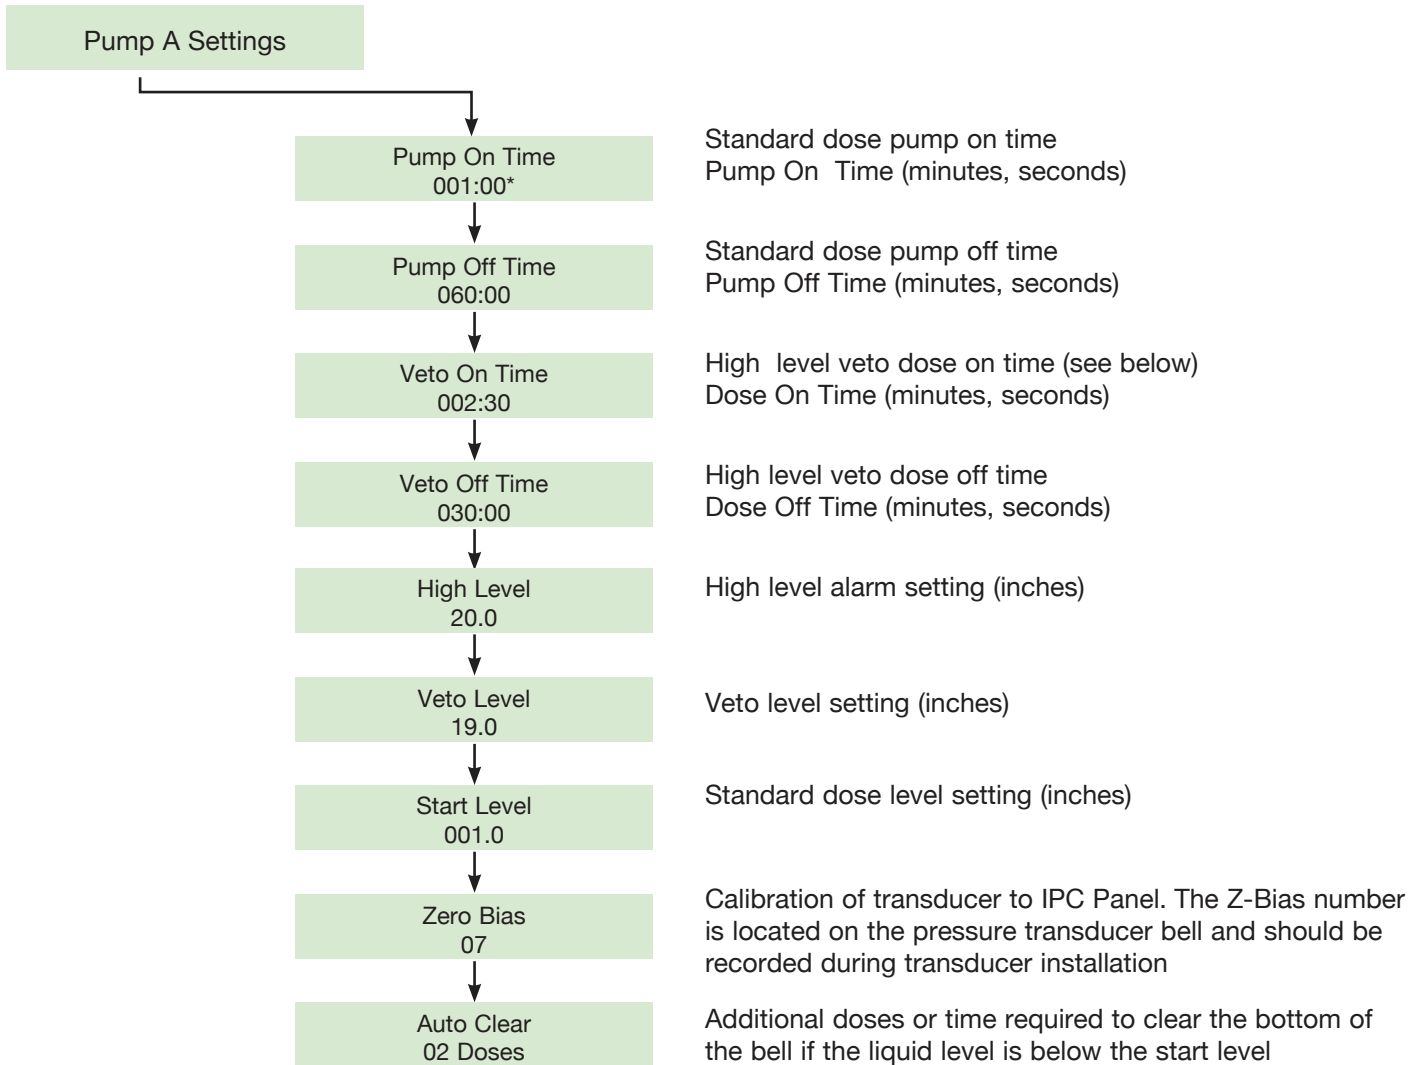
Pump A Settings

Pump On Time
001:00*

Standard dose pump on time
Pump On Time (minutes, seconds)

Pump Off Time
060:00

Standard dose pump off time
Pump Off Time (minutes, seconds)

Veto On Time
002:30

High level veto dose on time (see below)
Dose On Time (minutes, seconds)

Veto Off Time
030:00

High level veto dose off time
Dose Off Time (minutes, seconds)

High Level
20.0

High level alarm setting (inches)

Veto Level
19.0

Veto level setting (inches)

Start Level
001.0

Standard dose level setting (inches)

Zero Bias
07

Calibration of transducer to IPC Panel. The Z-Bias number is located on the pressure transducer bell and should be recorded during transducer installation

Auto Clear
02 Doses

Additional doses or time required to clear the bottom of the bell if the liquid level is below the start level